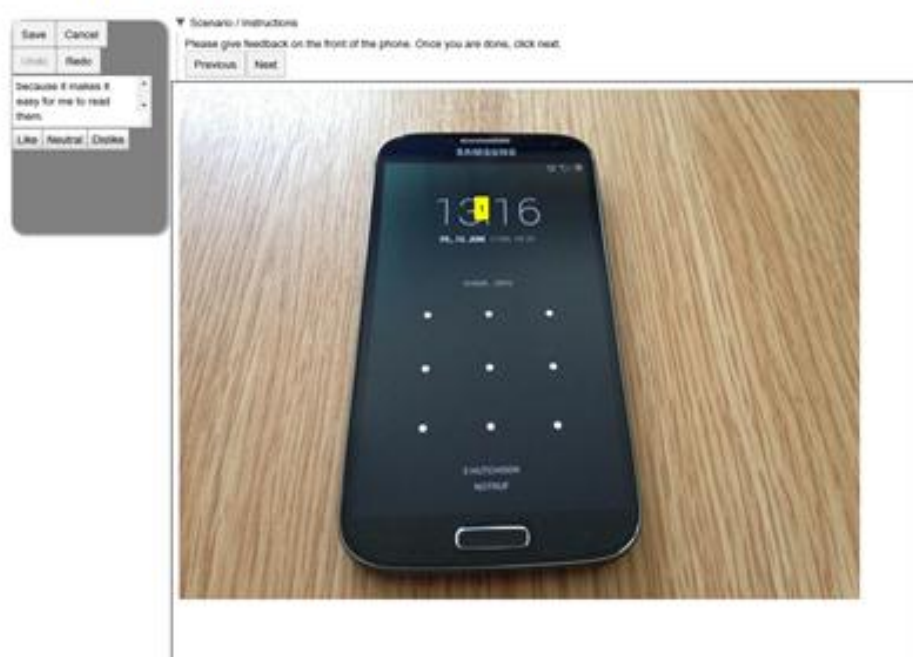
Save Cancel
Undo Redo
because it makes it easy for me to read them.
Like Neutral Dislike

▼ Scenario / Instructions
Please give feedback on the front of the phone. Once you are done, click next.
Previous Next

SAMSUNG
13 1 16
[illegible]
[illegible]
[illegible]
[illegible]